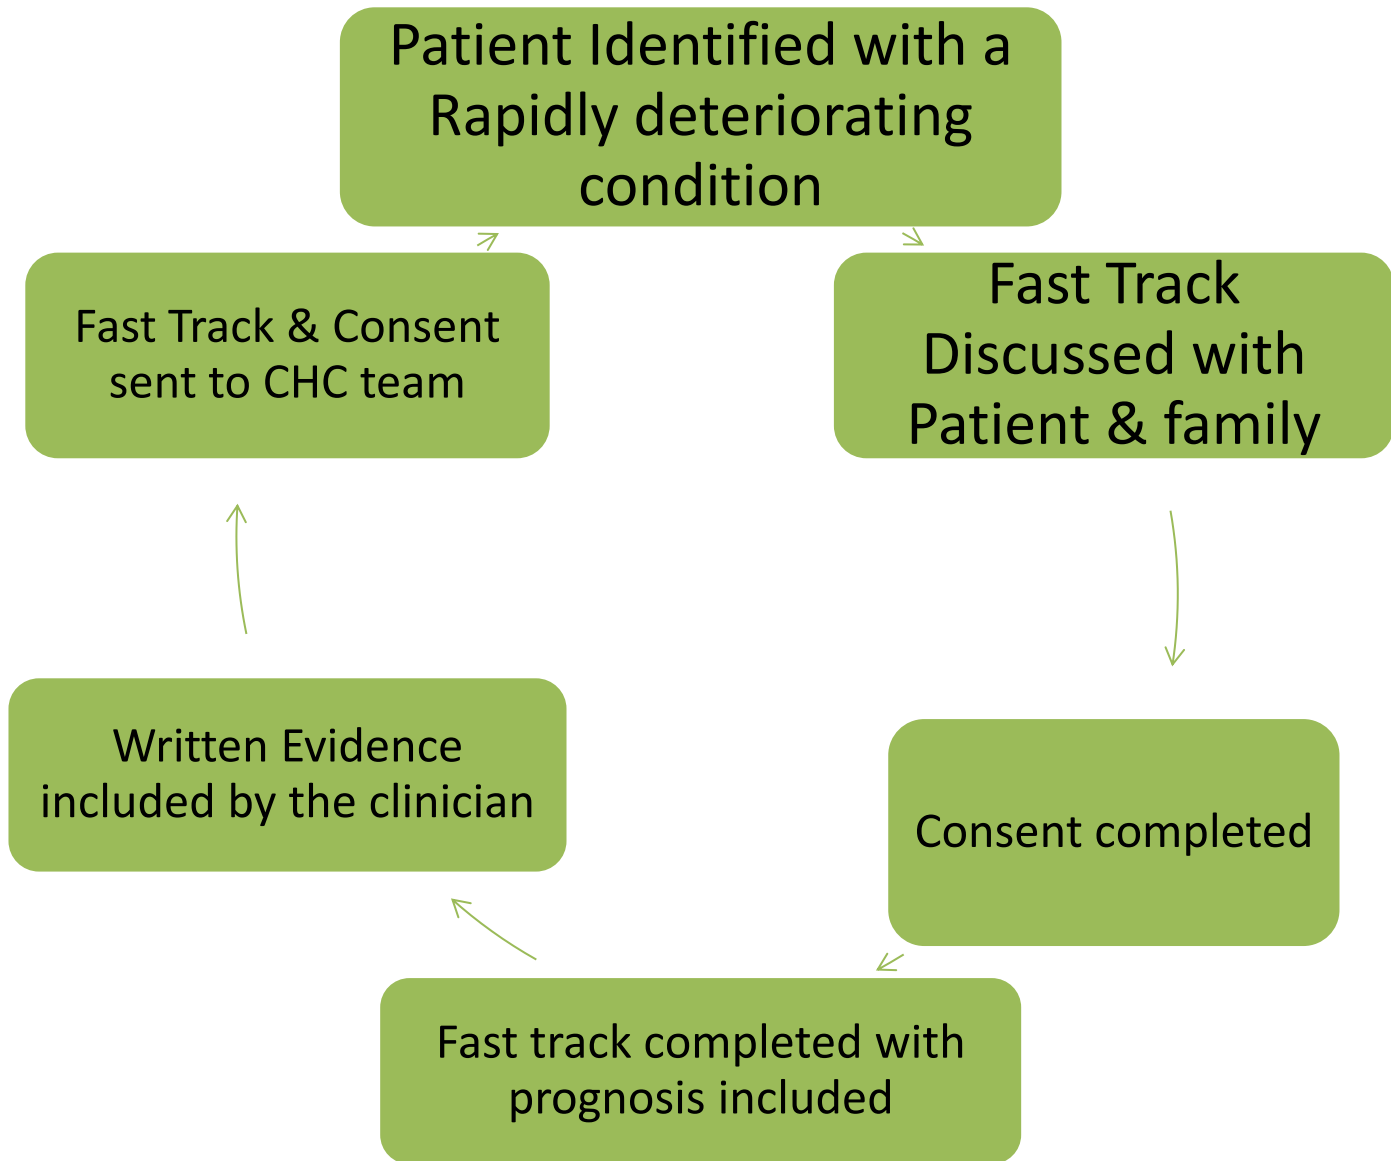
Patient Identified with a Rapidly deteriorating condition

Fast Track Discussed with Patient & family

Consent completed

Fast track completed with prognosis included

Written Evidence included by the clinician

Fast Track & Consent sent to CHC team